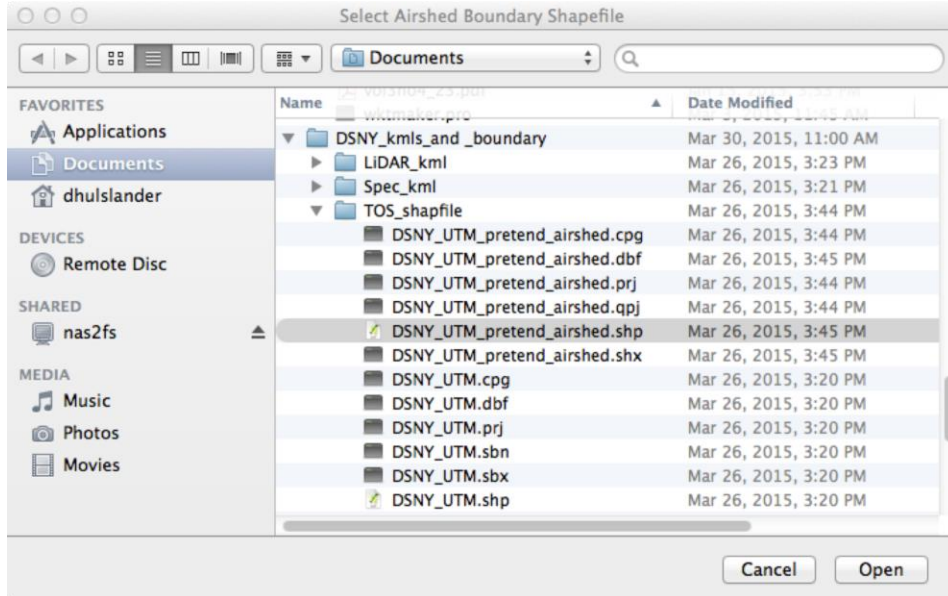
Select Airshed Boundary Shapefile

Documents

FAVORITES
Applications
Documents
dhulslander

DEVICES
Remote Disc

SHARED
nas2fs

MEDIA
Music
Photos
Movies

| Name | Date Modified |
|---|---|
| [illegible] | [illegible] |
| wktmaker.pro | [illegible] |
| DSNY_kmls_and _boundary | Mar 30, 2015, 11:00 AM |
| LiDAR_kml | Mar 26, 2015, 3:23 PM |
| Spec_kml | Mar 26, 2015, 3:21 PM |
| TOS_shapfile | Mar 26, 2015, 3:44 PM |
| DSNY_UTM_pretend_airshed.cpg | Mar 26, 2015, 3:44 PM |
| DSNY_UTM_pretend_airshed.dbf | Mar 26, 2015, 3:45 PM |
| DSNY_UTM_pretend_airshed.prj | Mar 26, 2015, 3:44 PM |
| DSNY_UTM_pretend_airshed.qpj | Mar 26, 2015, 3:44 PM |
| DSNY_UTM_pretend_airshed.shp | Mar 26, 2015, 3:45 PM |
| DSNY_UTM_pretend_airshed.shx | Mar 26, 2015, 3:45 PM |
| DSNY_UTM.cpg | Mar 26, 2015, 3:20 PM |
| DSNY_UTM.dbf | Mar 26, 2015, 3:20 PM |
| DSNY_UTM.prj | Mar 26, 2015, 3:20 PM |
| DSNY_UTM.sbn | Mar 26, 2015, 3:20 PM |
| DSNY_UTM.sbx | Mar 26, 2015, 3:20 PM |
| DSNY_UTM.shp | Mar 26, 2015, 3:20 PM |

Cancel
Open